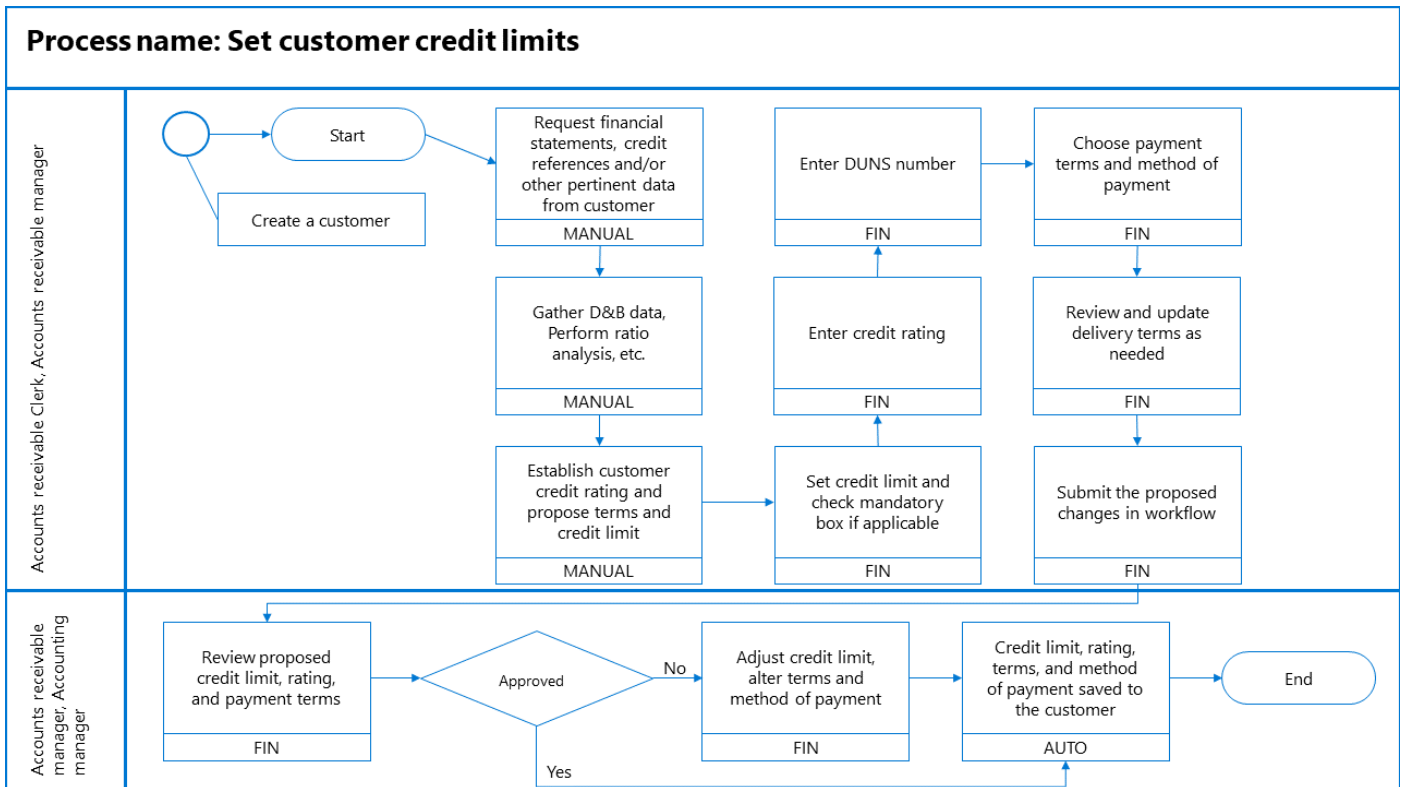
Process name: Set customer credit limits

Accounts receivable Clerk, Accounts receivable manager

Start

Create a customer

Request financial statements, credit references and/or other pertinent data from customer
MANUAL

Gather D&B data, Perform ratio analysis, etc.
MANUAL

Establish customer credit rating and propose terms and credit limit
MANUAL

Set credit limit and check mandatory box if applicable
FIN

Enter credit rating
FIN

Enter DUNS number
FIN

Choose payment terms and method of payment
FIN

Review and update delivery terms as needed
FIN

Submit the proposed changes in workflow
FIN

Accounts receivable manager, Accounting manager

Review proposed credit limit, rating, and payment terms
FIN

Approved

No

Yes

Adjust credit limit, alter terms and method of payment
FIN

Credit limit, rating, terms, and method of payment saved to the customer
AUTO

End